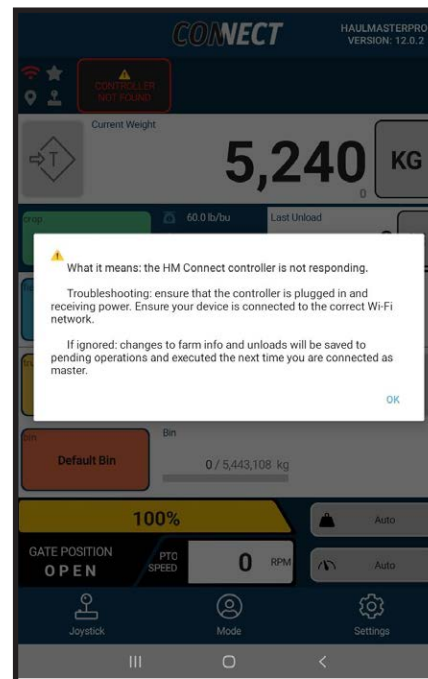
CONNECT

HAULMASTERPRO
VERSION: 12.0.2

CONTROLLER NOT FOUND

Current Weight

5,240

KG

0

Crop

60.0 lb/bu

Last Unload

What it means: the HM Connect controller is not responding.

Troubleshooting: ensure that the controller is plugged in and receiving power. Ensure your device is connected to the correct Wi-Fi network.

If ignored: changes to farm info and unloads will be saved to pending operations and executed the next time you are connected as master.

OK

Bin

Bin

Default Bin

0 / 5,443,108 kg

100%

Auto

GATE POSITION

OPEN

PTO SPEED

0

RPM

Auto

Joystick

Mode

Settings